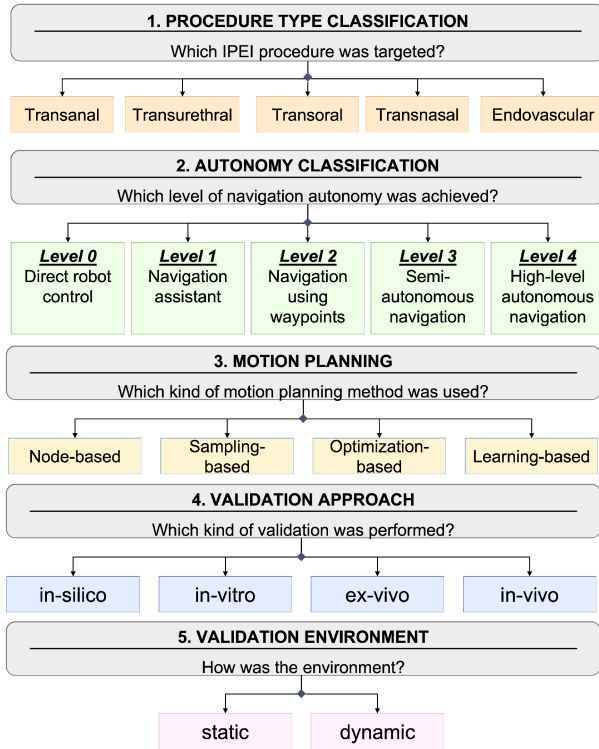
1. PROCEDURE TYPE CLASSIFICATION

Which IPEI procedure was targeted?

Transanal

Transurethral

Transoral

Transnasal

Endovascular

2. AUTONOMY CLASSIFICATION

Which level of navigation autonomy was achieved?

Level 0
Direct robot control

Level 1
Navigation assistant

Level 2
Navigation using waypoints

Level 3
Semi-autonomous navigation

Level 4
High-level autonomous navigation

3. MOTION PLANNING

Which kind of motion planning method was used?

Node-based

Sampling-based

Optimization-based

Learning-based

4. VALIDATION APPROACH

Which kind of validation was performed?

in-silico

in-vitro

ex-vivo

in-vivo

5. VALIDATION ENVIRONMENT

How was the environment?

static

dynamic